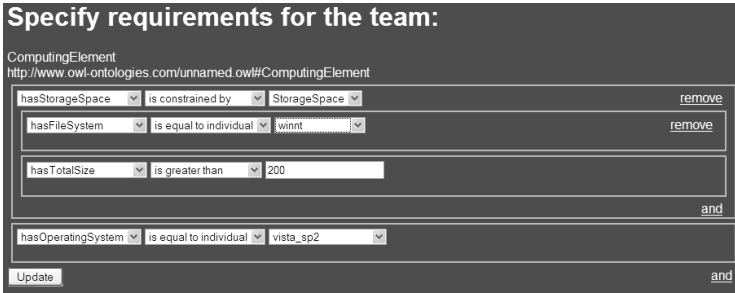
Specify requirements for the team:

ComputingElement
http://www.owl-ontologies.com/unnamed.owl#ComputingElement

hasStorageSpace | is constrained by | StorageSpace | remove

hasFileSystem | is equal to individual | winnt | remove

hasTotalSize | is greater than | 200

and

hasOperatingSystem | is equal to individual | vista_sp2

Update

and